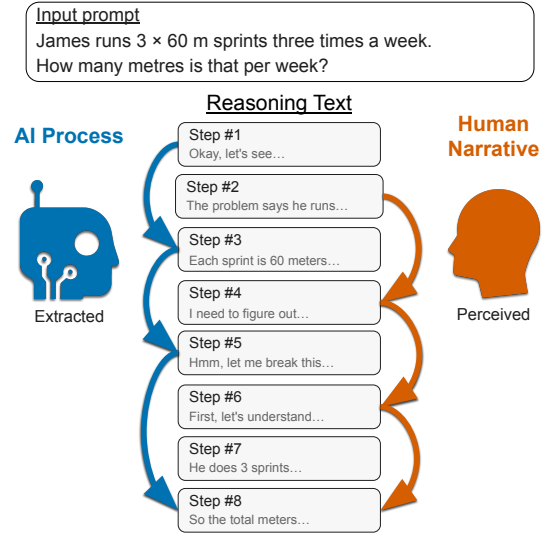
Input prompt
James runs 3 × 60 m sprints three times a week.
How many metres is that per week?

Reasoning Text

AI Process

Extracted

Human Narrative

Perceived

Step #1
Okay, let's see…

Step #2
The problem says he runs…

Step #3
Each sprint is 60 meters…

Step #4
I need to figure out…

Step #5
Hmm, let me break this…

Step #6
First, let's understand…

Step #7
He does 3 sprints…

Step #8
So the total meters…